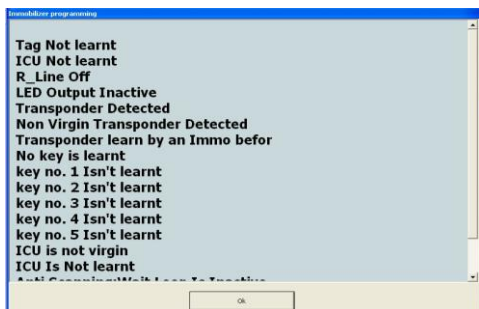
Immobilizer programming

Tag Not learnt
ICU Not learnt
R_Line Off
LED Output Inactive
Transponder Detected
Non Virgin Transponder Detected
Transponder learn by an Immo befor
No key is learnt
key no. 1 Isn't learnt
key no. 2 Isn't learnt
key no. 3 Isn't learnt
key no. 4 Isn't learnt
key no. 5 Isn't learnt
ICU is not virgin
ICU Is Not learnt
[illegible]

Ok